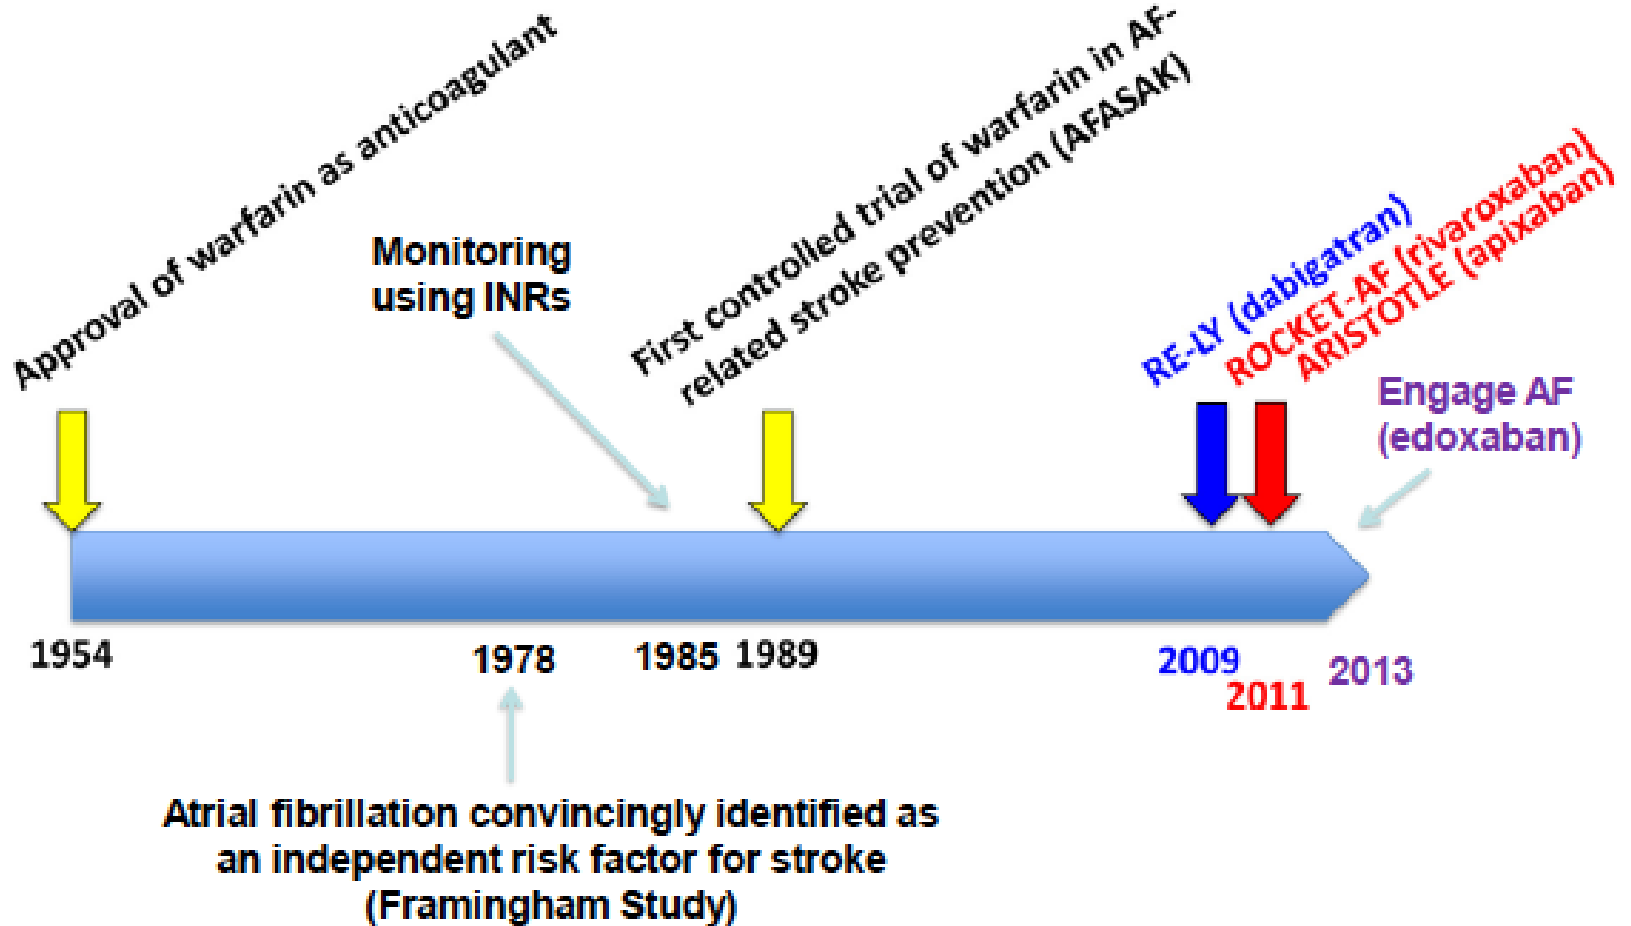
Approval of warfarin as anticoagulant

Monitoring using INRs

First controlled trial of warfarin in AF-related stroke prevention (AFASAK)

RE-LY (dabigatran)

ROCKET-AF (rivaroxaban)
ARISTOTLE (apixaban)

Engage AF (edoxaban)

1954

1978

1985 1989

2009

2011

2013

Atrial fibrillation convincingly identified as an independent risk factor for stroke (Framingham Study)